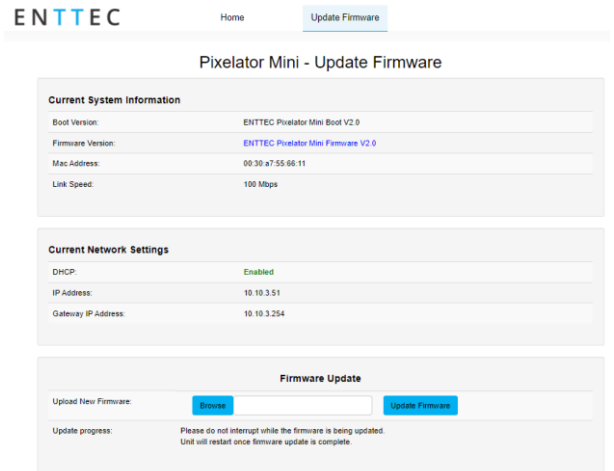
ENTTEC

Home

Update Firmware

Pixelator Mini - Update Firmware

Current System Information

| Boot Version: | ENTTEC Pixelator Mini Boot V2.0 |
|---|---|
| Firmware Version: | ENTTEC Pixelator Mini Firmware V2.0 |
| Mac Address: | 00:30:a7:55:66:11 |
| Link Speed: | 100 Mbps |

Current Network Settings

| DHCP: | Enabled |
|---|---|
| IP Address: | 10.10.3.51 |
| Gateway IP Address: | 10.10.3.254 |

Firmware Update

Upload New Firmware: Browse Update Firmware

Update progress: Please do not interrupt while the firmware is being updated. Unit will restart once firmware update is complete.